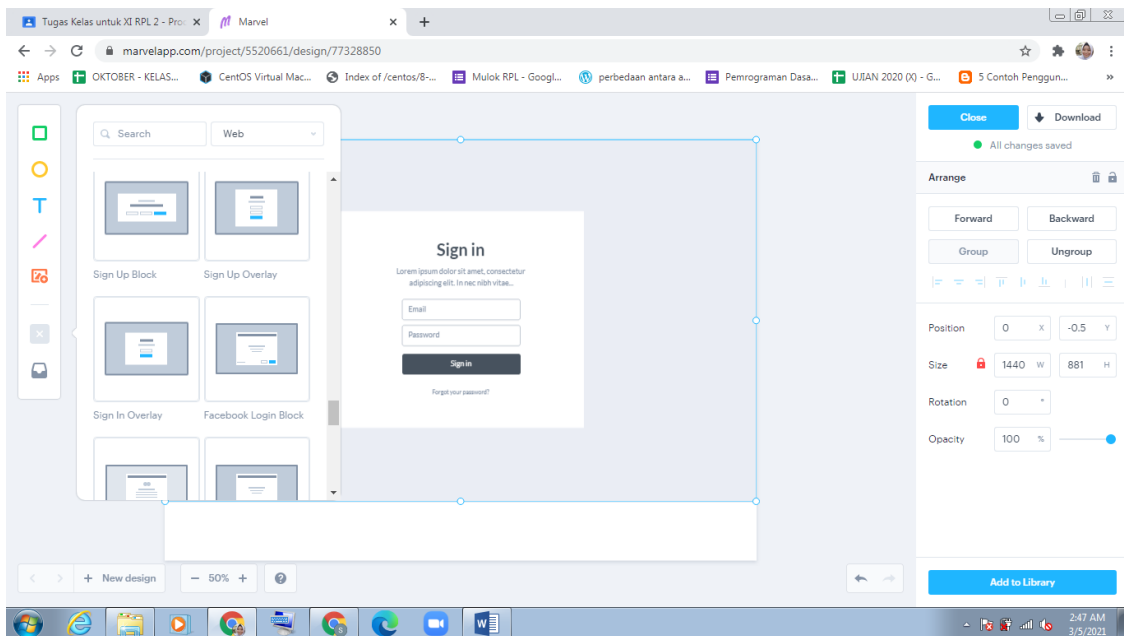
Tugas Kelas untuk XI RPL 2 - Pro ×
Marvel ×
+

marvelapp.com/project/5520661/design/77328850

Apps  OKTOBER - KELAS...  CentOS Virtual Mac...  Index of /centos/8-...  Mulok RPL - Googl...  perbedaan antara a...  Pemrograman Dasa...  UJIAN 2020 (X) - G...  5 Contoh Penggun...  »

Search  Web

Sign Up Block  Sign Up Overlay

Sign In Overlay  Facebook Login Block

Sign in
Lorem ipsum dolor sit amet, consectetur adipiscing elit. In nec nibh vitae...
Email
Password
Sign in
Forgot your password?

Close  Download
All changes saved

Arrange

Forward  Backward
Group  Ungroup

Position  0 X  -0.5 Y
Size  1440 W  881 H
Rotation  0 °
Opacity  100 %

+ New design  — 50% +

Add to Library

2:47 AM
3/5/2021